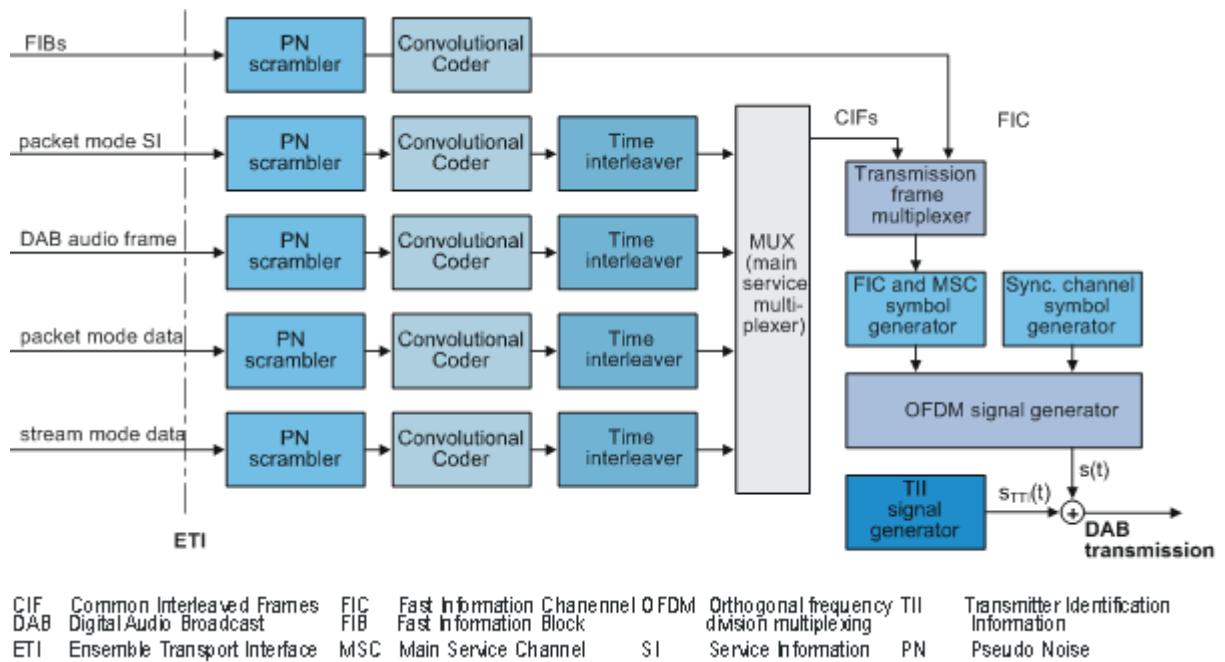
FIBs

PN scrambler

Convolutional Coder

packet mode SI

PN scrambler

Convolutional Coder

Time interleaver

DAB audio frame

PN scrambler

Convolutional Coder

Time interleaver

packet mode data

PN scrambler

Convolutional Coder

Time interleaver

stream mode data

PN scrambler

Convolutional Coder

Time interleaver

MUX (main service multiplexer)

CIFs

FIC

Transmission frame multiplexer

FIC and MSC symbol generator

Sync. channel symbol generator

OFDM signal generator

s(t)

TII signal generator

$s_{TTI}(t)$

+

DAB transmission

ETI

| | | | | | | | |
|---|---|---|---|---|---|---|---|
| CIF | Common Interleaved Frames | FIC | Fast Information Chanennel | OFDM | Orthogonal frequency division multiplexing | TII | Transmitter Identification Information |
| DAB | Digital Audio Broadcast | FIB | Fast Information Block | | | | |
| ETI | Ensemble Transport Interface | MSC | Main Service Channel | SI | Service Information | PN | Pseudo Noise |